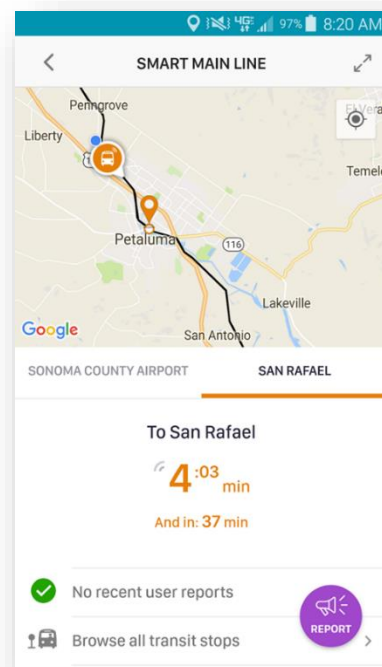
4G 97% 8:20 AM

SMART MAIN LINE

Penngrove
Liberty
El Vera
Temele
Petaluma
116
Lakeville
Google
San Antonio

SONOMA COUNTY AIRPORT
SAN RAFAEL

To San Rafael

4:03 min

And in: 37 min

No recent user reports

Browse all transit stops

REPORT